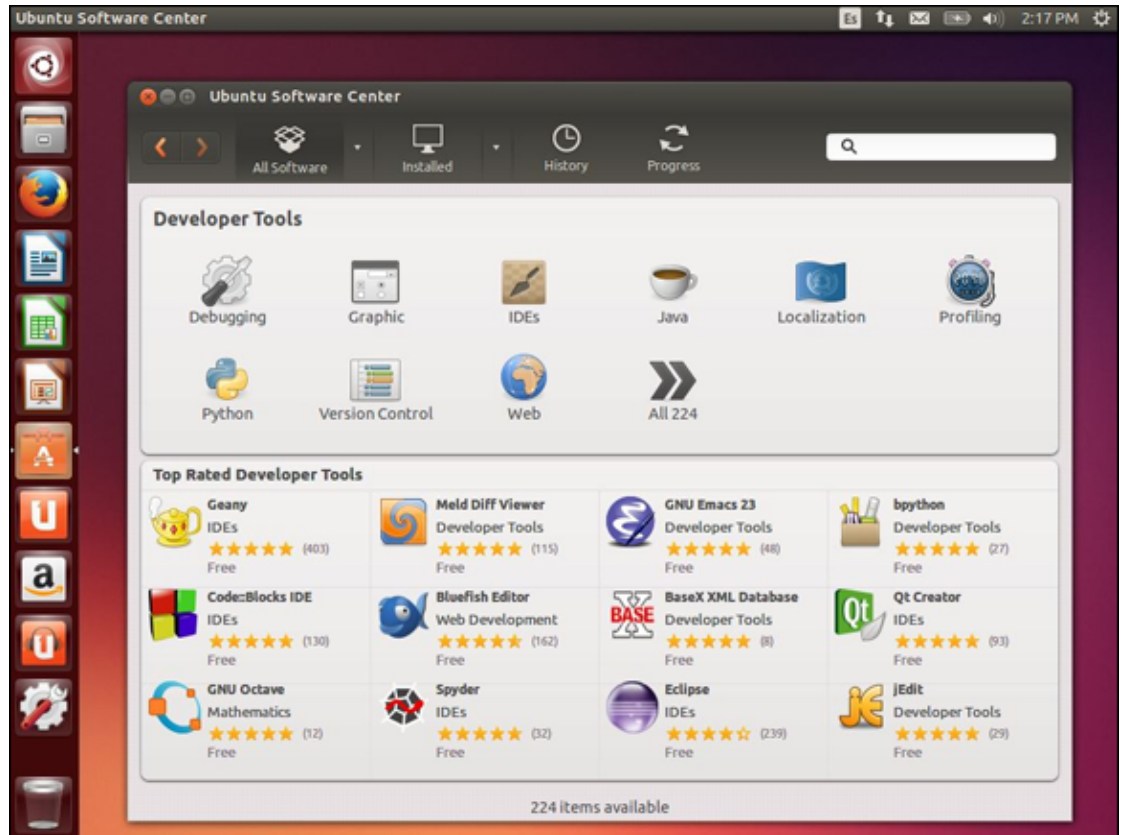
Ubuntu Software Center

Es 2:17 PM

Ubuntu Software Center

All Software Installed History Progress

Developer Tools

Debugging Graphic IDEs Java Localization Profiling

Python Version Control Web All 224

Top Rated Developer Tools

| | | | |
|---|---|---|---|
| Geany IDEs ★★★★★ (403) Free | Meld Diff Viewer Developer Tools ★★★★★ (115) Free | GNU Emacs 23 Developer Tools ★★★★★ (48) Free | bpython Developer Tools ★★★★★ (27) Free |
| Code::Blocks IDE IDEs ★★★★★ (130) Free | Bluefish Editor Web Development ★★★★★ (162) Free | BaseX XML Database Developer Tools ★★★★★ (8) Free | Qt Creator IDEs ★★★★★ (93) Free |
| GNU Octave Mathematics ★★★★★ (12) Free | Spyder IDEs ★★★★★ (32) Free | Eclipse IDEs ★★★★☆ (239) Free | jEdit Developer Tools ★★★★★ (29) Free |

224 items available